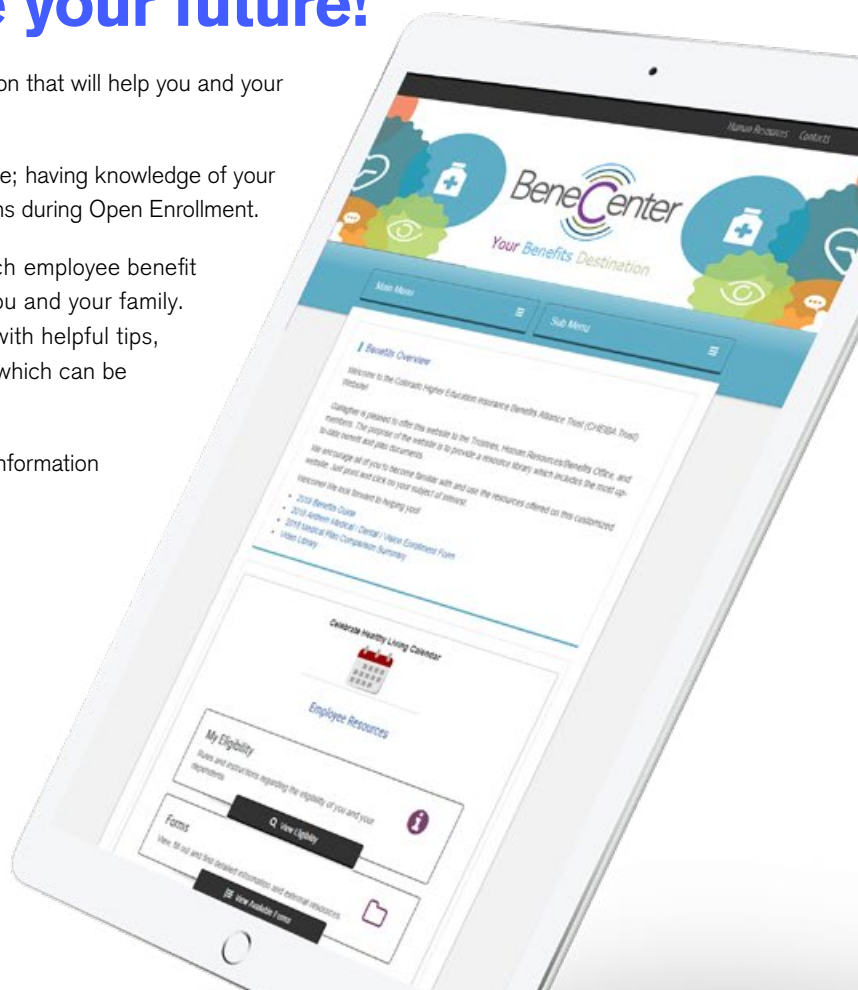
e your future!

on that will help you and your

e; having knowledge of your
ns during Open Enrollment.

ch employee benefit
ou and your family.
with helpful tips,
which can be

nformation

Human Resources Contacts

BeneCenter
Your Benefits Destination

Main Menu
Sub Menu

Benefits Overview

Welcome to the Colorado Higher Education Insurance Benefits Alliance Trust (CHEIBA Trust) Website!

Gallagher is pleased to offer this website to the Trustees, Human Resources/Benefits Office, and members. The purpose of the website is to provide a resource library which includes the most up-to-date benefit and plan documents.

We encourage all of you to become familiar with and use the resources offered on this customized website. Just point and click on your subject of interest.

Welcome! We look forward to helping you!

• 2018 Benefits Guide
• 2018 Anthem Medical / Dental / Vision Enrollment Form
• 2018 Medical Plan Comparison Summary
• Video Library

Celebrate Healthy Living Calendar

Employee Resources

My Eligibility
Rules and instructions regarding the eligibility of you and your dependents.
View Eligibility

Forms
View, fill out and find detailed information and external resources.
View Available Forms